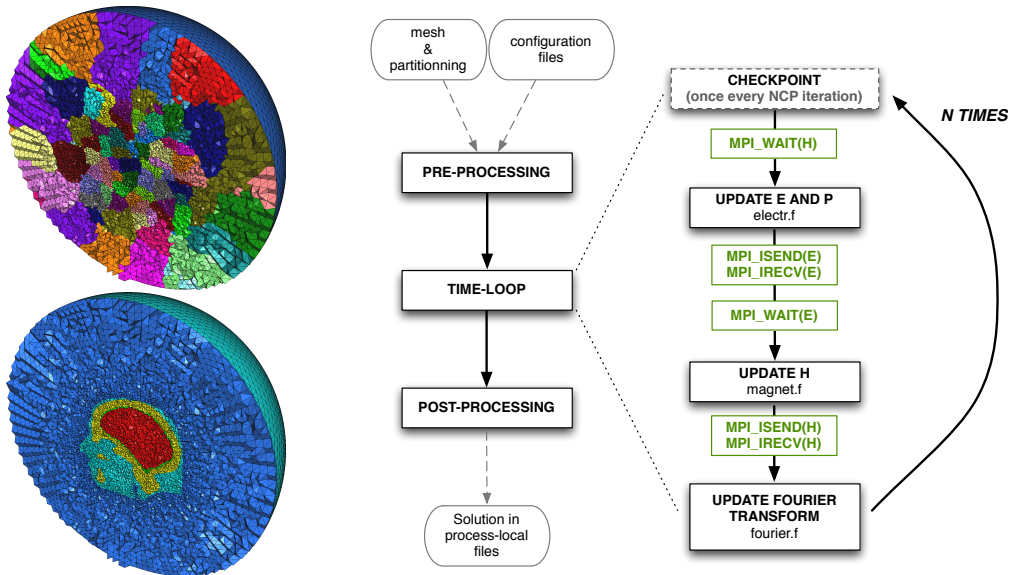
mesh & partitionning

configuration files

PRE-PROCESSING

TIME-LOOP

POST-PROCESSING

Solution in process-local files

CHECKPOINT
(once every NCP iteration)

N TIMES

MPI_WAIT(H)

UPDATE E AND P
electr.f

MPI_ISEND(E)
MPI_IRECV(E)

MPI_WAIT(E)

UPDATE H
magnet.f

MPI_ISEND(H)
MPI_IRECV(H)

UPDATE FOURIER TRANSFORM
fourier.f